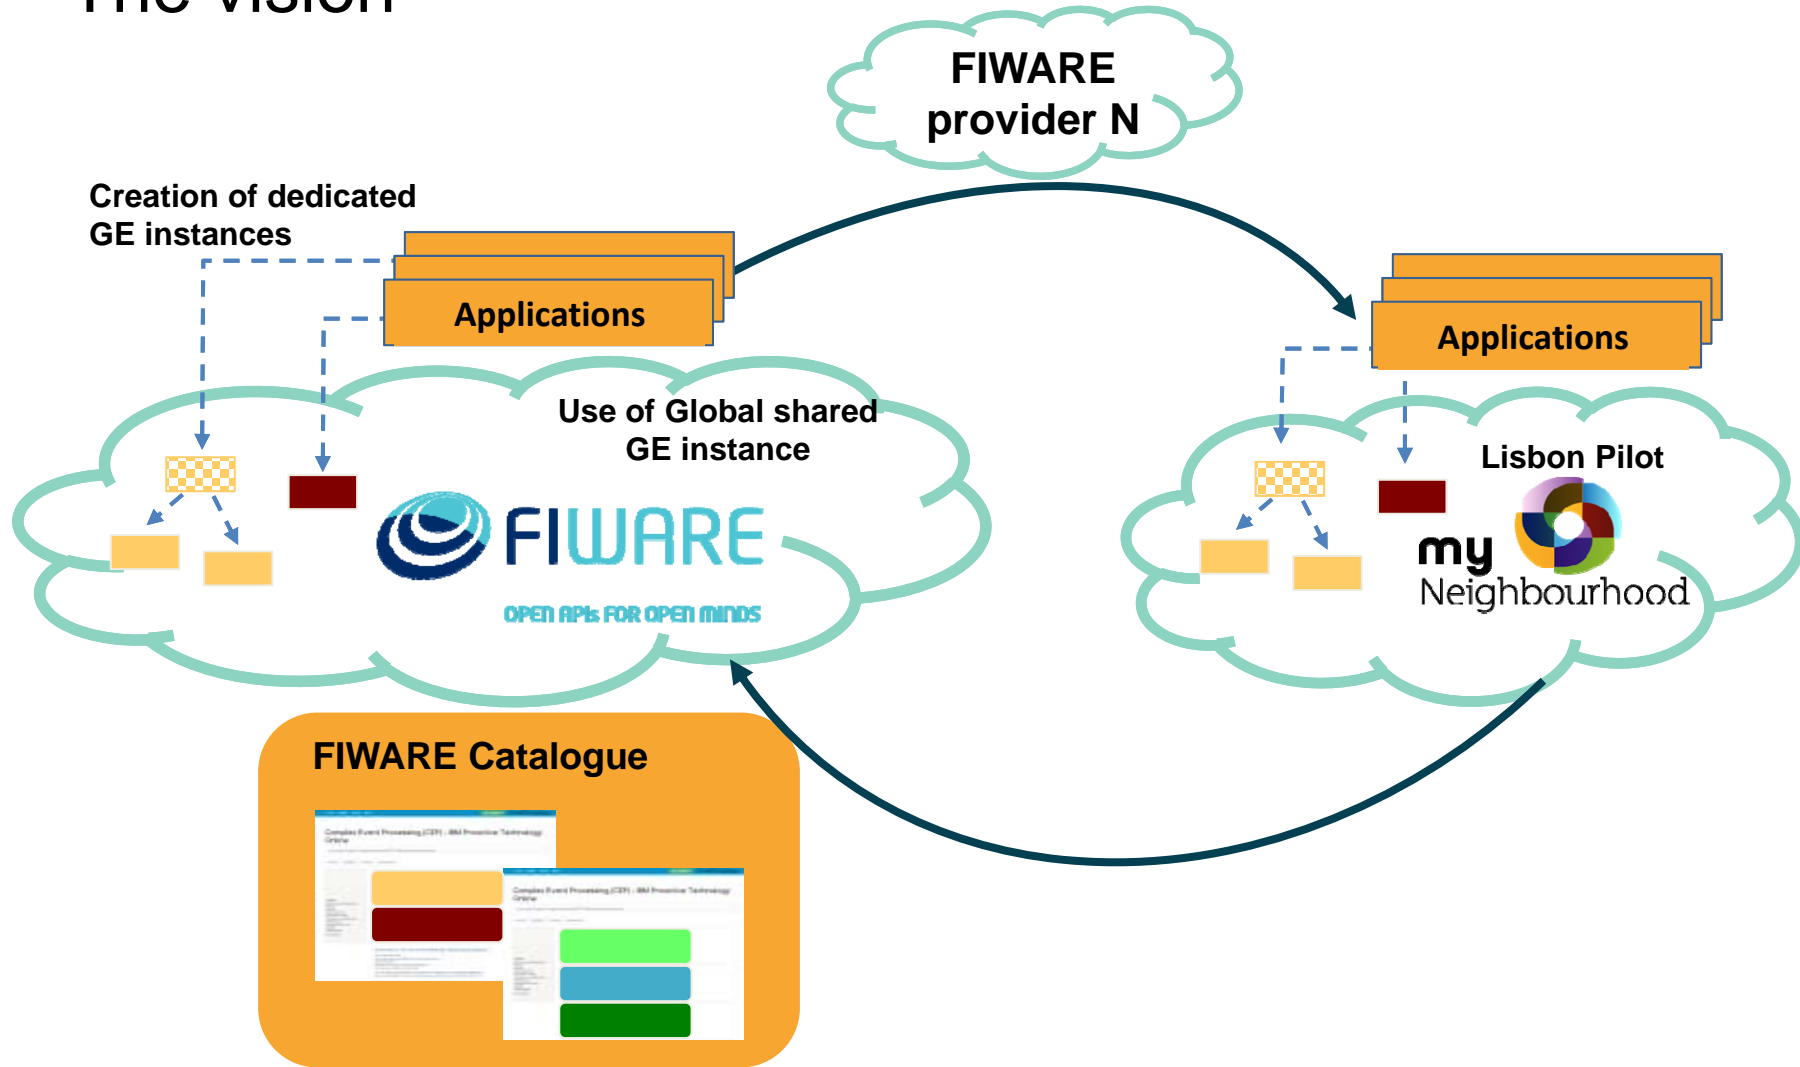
The vision

FIWARE provider N

Creation of dedicated GE instances

Applications

Use of Global shared GE instance

FIWARE

OPEN APIs FOR OPEN MINDS

Applications

Lisbon Pilot

my Neighbourhood

FIWARE Catalogue

Complex Event Processing (CEP) - IBM Proactive Technology Online

Complex Event Processing (CEP) - IBM Proactive Technology Online